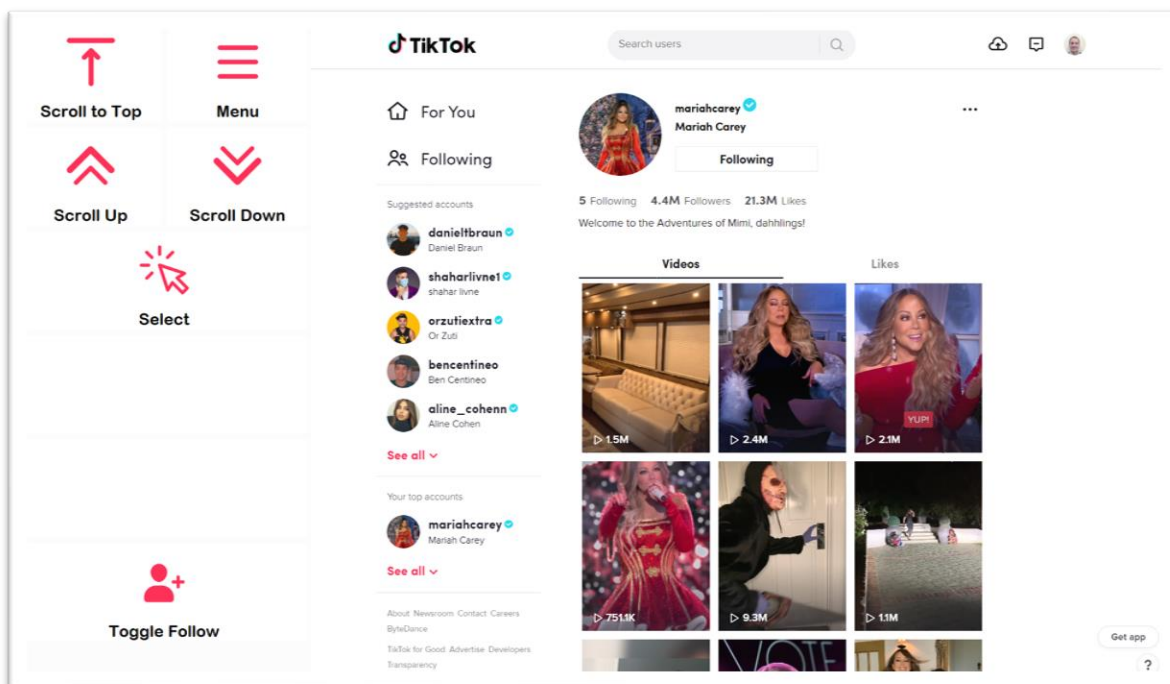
Scroll to Top

Menu

Scroll Up

Scroll Down

Select

Toggle Follow

TikTok

Search users

For You

Following

Suggested accounts

danieltbraun
Daniel Braun

shaharlivne1
shahar livne

orzutiextra
Or Zuti

bencentineo
Ben Centineo

aline_cohenn
Aline Cohen

See all

Your top accounts

mariahcarey
Mariah Carey

See all

About Newsroom Contact Careers ByteDance

TikTok for Good Advertise Developers Transparency

mariahcarey
Mariah Carey

Following

5 Following 4.4M Followers 21.3M Likes

Welcome to the Adventures of Mimi, dahhlings!

Videos

Likes

1.5M

2.4M

YUP!

2.1M

751.1K

9.3M

1.1M

Get app

?